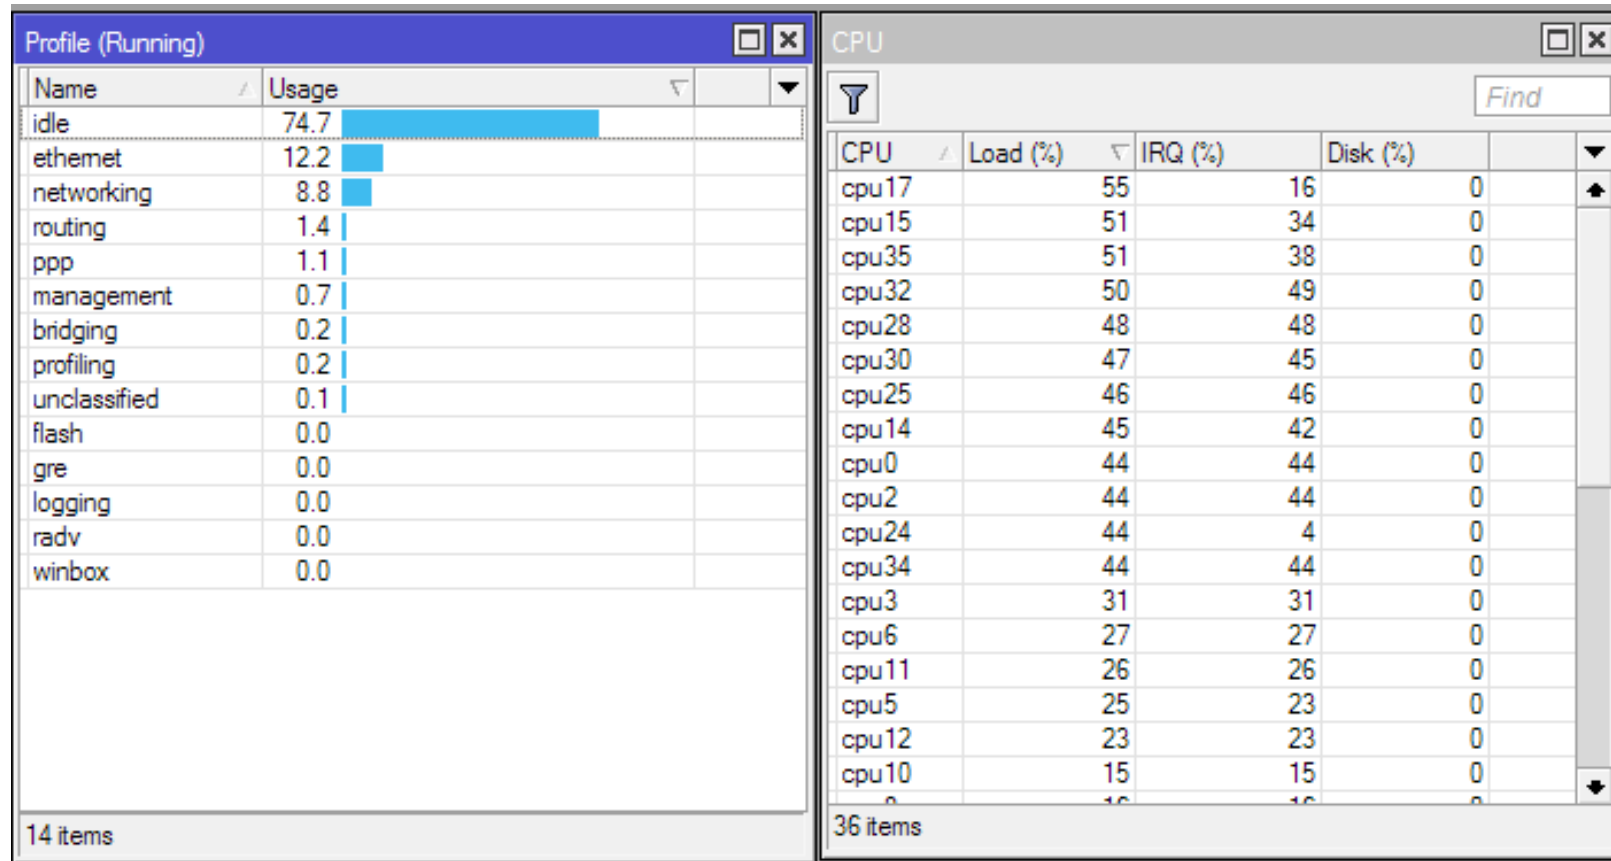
Profile (Running)

| Name | Usage |
|---|---|
| idle | 74.7 |
| ethernet | 12.2 |
| networking | 8.8 |
| routing | 1.4 |
| ppp | 1.1 |
| management | 0.7 |
| bridging | 0.2 |
| profiling | 0.2 |
| unclassified | 0.1 |
| flash | 0.0 |
| gre | 0.0 |
| logging | 0.0 |
| radv | 0.0 |
| winbox | 0.0 |

14 items

CPU

Find

| CPU | Load (%) | IRQ (%) | Disk (%) |
|---|---|---|---|
| cpu17 | 55 | 16 | 0 |
| cpu15 | 51 | 34 | 0 |
| cpu35 | 51 | 38 | 0 |
| cpu32 | 50 | 49 | 0 |
| cpu28 | 48 | 48 | 0 |
| cpu30 | 47 | 45 | 0 |
| cpu25 | 46 | 46 | 0 |
| cpu14 | 45 | 42 | 0 |
| cpu0 | 44 | 44 | 0 |
| cpu2 | 44 | 44 | 0 |
| cpu24 | 44 | 4 | 0 |
| cpu34 | 44 | 44 | 0 |
| cpu3 | 31 | 31 | 0 |
| cpu6 | 27 | 27 | 0 |
| cpu11 | 26 | 26 | 0 |
| cpu5 | 25 | 23 | 0 |
| cpu12 | 23 | 23 | 0 |
| cpu10 | 15 | 15 | 0 |
| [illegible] | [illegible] | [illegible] | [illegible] |

36 items